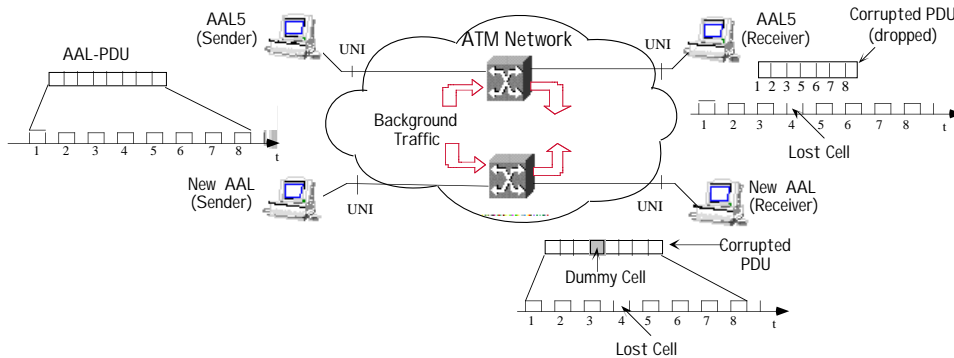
AAL5
(Sender)

UNI

ATM Network

UNI

AAL5
(Receiver)

Corrupted PDU
(dropped)

AAL-PDU

1 2 3 5 6 7 8

1 2 3 4 5 6 7 8 t

Background
Traffic

1 2 3 4 5 6 7 8 t

Lost Cell

New AAL
(Sender)

UNI

UNI

New AAL
(Receiver)

Corrupted
PDU

Dummy Cell

1 2 3 4 5 6 7 8 t

Lost Cell